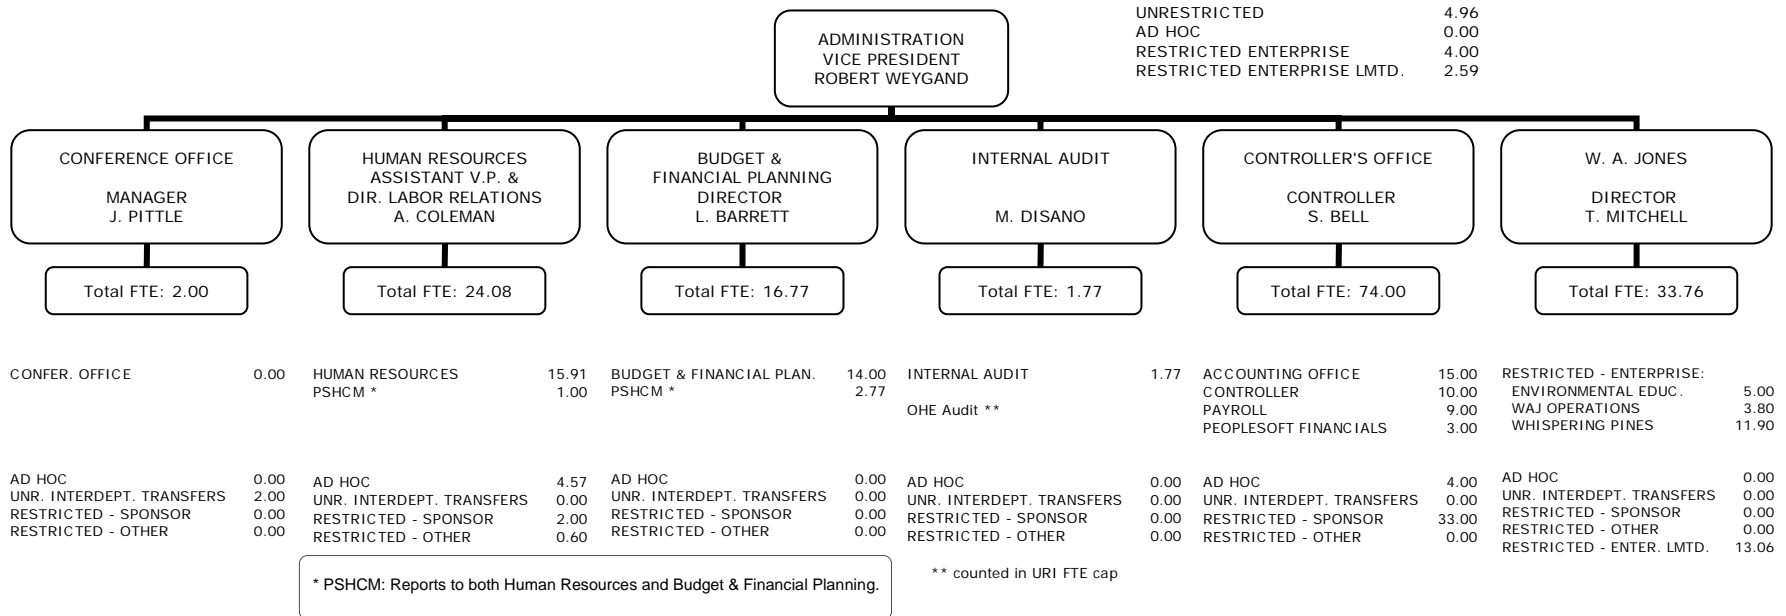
ADMINISTRATION
VICE PRESIDENT
ROBERT WEYGAND

| | |
|---|---|
| UNRESTRICTED | 4.96 |
| AD HOC | 0.00 |
| RESTRICTED ENTERPRISE | 4.00 |
| RESTRICTED ENTERPRISE LMTD. | 2.59 |

CONFERENCE OFFICE

MANAGER
J. PITTLE

Total FTE: 2.00

| | |
|---|---|
| CONFER. OFFICE | 0.00 |
| AD HOC | 0.00 |
| UNR. INTERDEPT. TRANSFERS | 2.00 |
| RESTRICTED - SPONSOR | 0.00 |
| RESTRICTED - OTHER | 0.00 |

HUMAN RESOURCES
ASSISTANT V.P. &
DIR. LABOR RELATIONS
A. COLEMAN

Total FTE: 24.08

| | |
|---|---|
| HUMAN RESOURCES | 15.91 |
| PSHCM * | 1.00 |
| AD HOC | 4.57 |
| UNR. INTERDEPT. TRANSFERS | 0.00 |
| RESTRICTED - SPONSOR | 2.00 |
| RESTRICTED - OTHER | 0.60 |

* PSHCM: Reports to both Human Resources and Budget & Financial Planning.

BUDGET &
FINANCIAL PLANNING
DIRECTOR
L. BARRETT

Total FTE: 16.77

| | |
|---|---|
| BUDGET & FINANCIAL PLAN. | 14.00 |
| PSHCM * | 2.77 |
| AD HOC | 0.00 |
| UNR. INTERDEPT. TRANSFERS | 0.00 |
| RESTRICTED - SPONSOR | 0.00 |
| RESTRICTED - OTHER | 0.00 |

INTERNAL AUDIT

M. DISANO

Total FTE: 1.77

| | |
|---|---|
| INTERNAL AUDIT | 1.77 |
| OHE Audit ** | |
| AD HOC | 0.00 |
| UNR. INTERDEPT. TRANSFERS | 0.00 |
| RESTRICTED - SPONSOR | 0.00 |
| RESTRICTED - OTHER | 0.00 |

** counted in URI FTE cap

CONTROLLER'S OFFICE

CONTROLLER
S. BELL

Total FTE: 74.00

| | |
|---|---|
| ACCOUNTING OFFICE | 15.00 |
| CONTROLLER | 10.00 |
| PAYROLL | 9.00 |
| PEOPLESOFT FINANCIALS | 3.00 |
| AD HOC | 4.00 |
| UNR. INTERDEPT. TRANSFERS | 0.00 |
| RESTRICTED - SPONSOR | 33.00 |
| RESTRICTED - OTHER | 0.00 |

W. A. JONES

DIRECTOR
T. MITCHELL

Total FTE: 33.76

| | |
|---|---|
| RESTRICTED - ENTERPRISE: | |
| ENVIRONMENTAL EDUC. | 5.00 |
| WAJ OPERATIONS | 3.80 |
| WHISPERING PINES | 11.90 |
| AD HOC | 0.00 |
| UNR. INTERDEPT. TRANSFERS | 0.00 |
| RESTRICTED - SPONSOR | 0.00 |
| RESTRICTED - OTHER | 0.00 |
| RESTRICTED - ENTER. LMTD. | 13.06 |